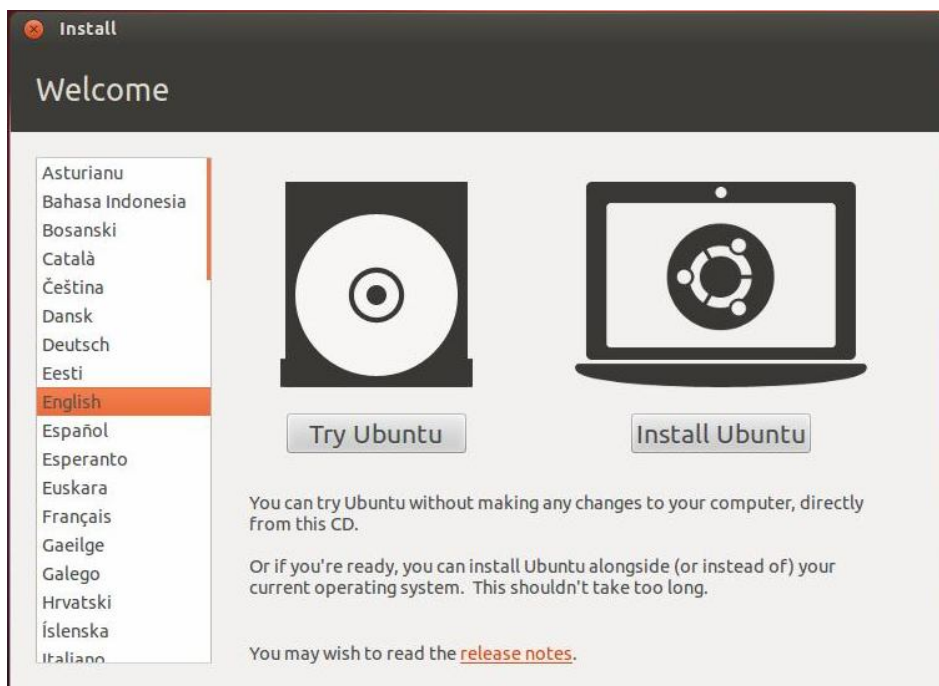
Install

Welcome

Asturianu
Bahasa Indonesia
Bosanski
Català
Čeština
Dansk
Deutsch
Eesti
English
Español
Esperanto
Euskara
Français
Gaeilge
Galego
Hrvatski
Íslenska
Italiano

Try Ubuntu

Install Ubuntu

You can try Ubuntu without making any changes to your computer, directly from this CD.

Or if you're ready, you can install Ubuntu alongside (or instead of) your current operating system. This shouldn't take too long.

You may wish to read the release notes.